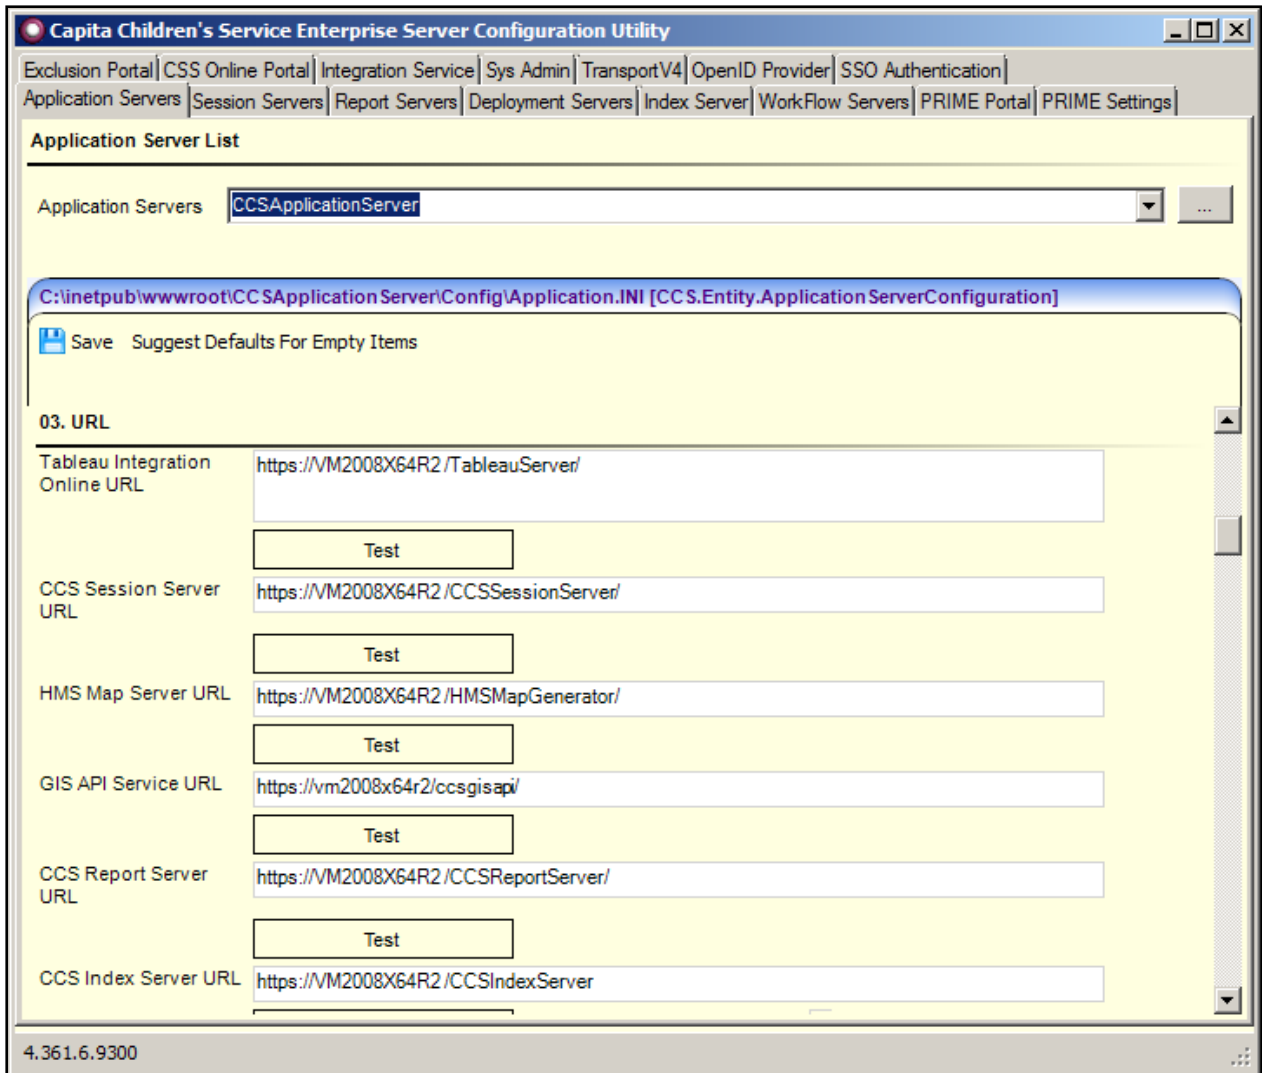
Capita Children's Service Enterprise Server Configuration Utility

Exclusion Portal | CSS Online Portal | Integration Service | Sys Admin | TransportV4 | OpenID Provider | SSO Authentication
Application Servers | Session Servers | Report Servers | Deployment Servers | Index Server | WorkFlow Servers | PRIME Portal | PRIME Settings

Application Server List

Application Servers CCSApplicationServer ...

C:\inetpub\wwwroot\CCSApplicationServer\Config\Application.INI [CCS.Entity.ApplicationServerConfiguration]

Save Suggest Defaults For Empty Items

03. URL

Tableau Integration Online URL https://VM2008X64R2/TableauServer/

Test

CCS Session Server URL https://VM2008X64R2/CCSSessionServer/

Test

HMS Map Server URL https://VM2008X64R2/HMSMapGenerator/

Test

GIS API Service URL https://vm2008x64r2/ccsgisapi/

Test

CCS Report Server URL https://VM2008X64R2/CCSReportServer/

Test

CCS Index Server URL https://VM2008X64R2/CCSIndexServer

4.361.6.9300